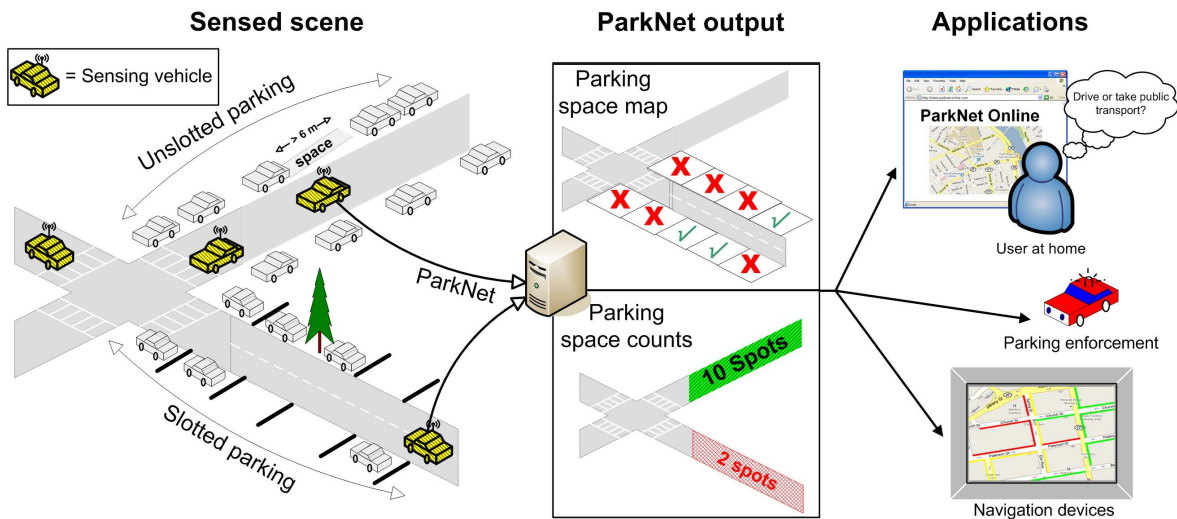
Sensed scene

ParkNet output

Applications

= Sensing vehicle

Unslotted parking

> 6 m

space

ParkNet

Slotted parking

Parking space map

Parking space counts

10 Spots

2 spots

ParkNet Online

Drive or take public transport?

User at home

Parking enforcement

Navigation devices